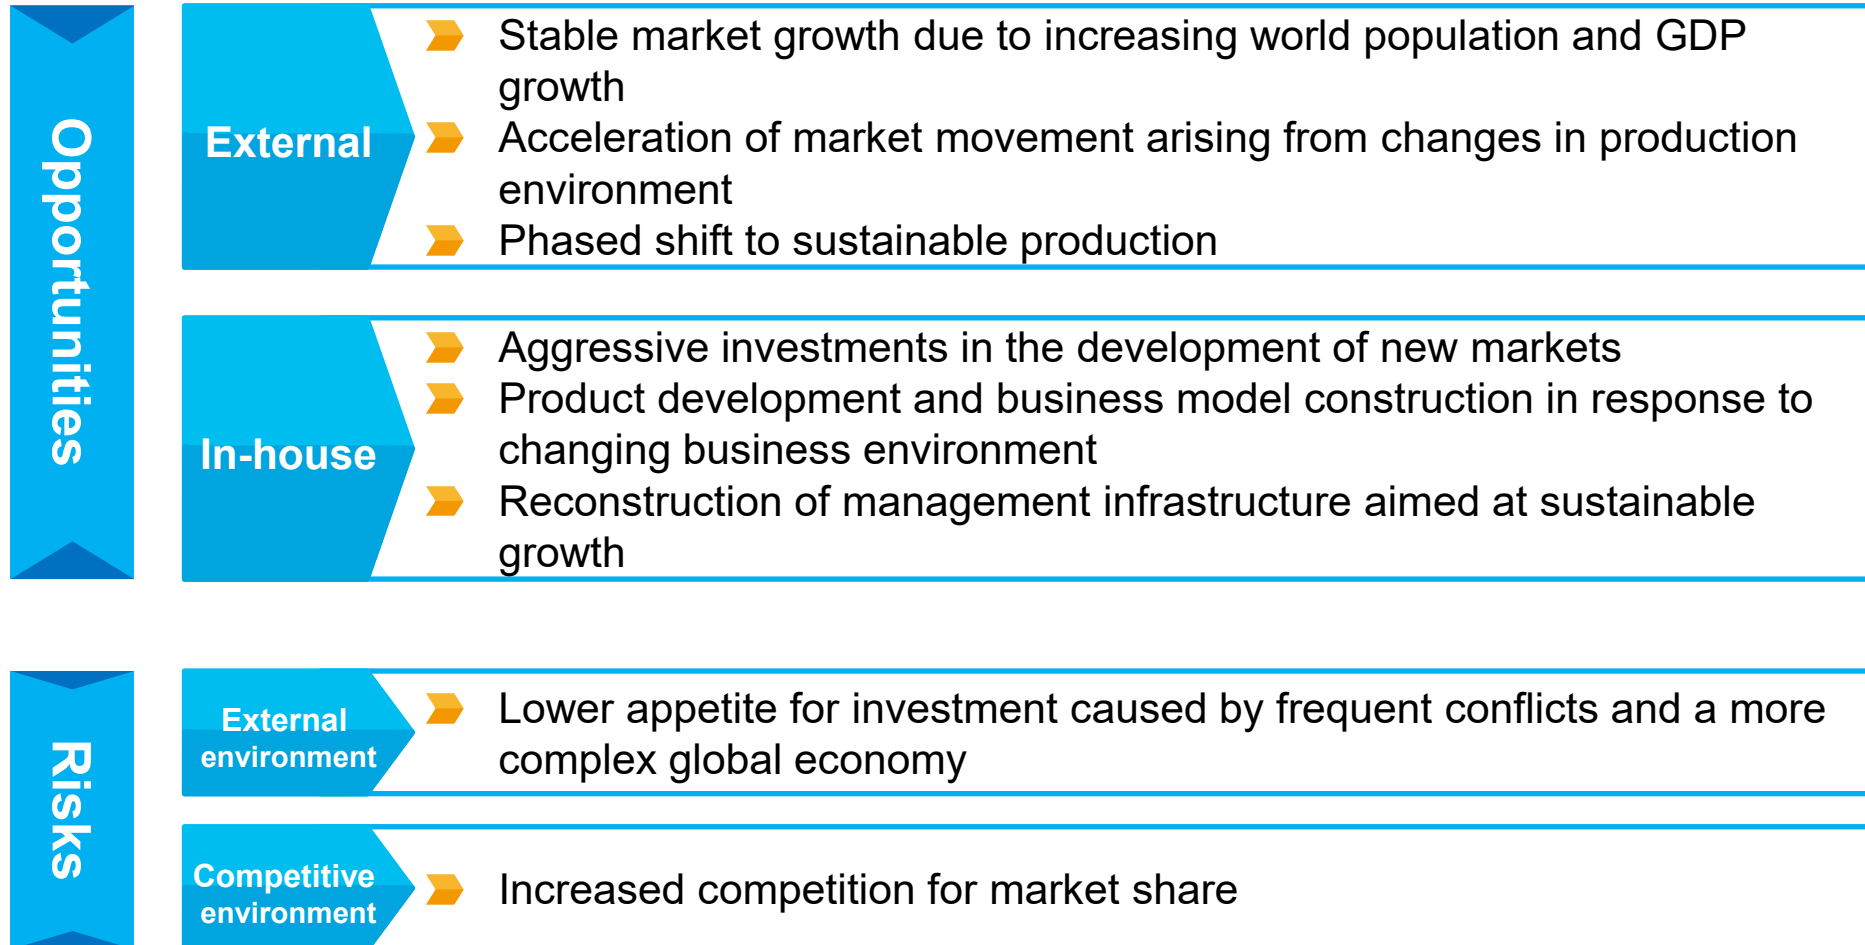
Opportunities

External

Stable market growth due to increasing world population and GDP growth

Acceleration of market movement arising from changes in production environment

Phased shift to sustainable production

In-house

Aggressive investments in the development of new markets

Product development and business model construction in response to changing business environment

Reconstruction of management infrastructure aimed at sustainable growth

Risks

External environment

Lower appetite for investment caused by frequent conflicts and a more complex global economy

Competitive environment

Increased competition for market share